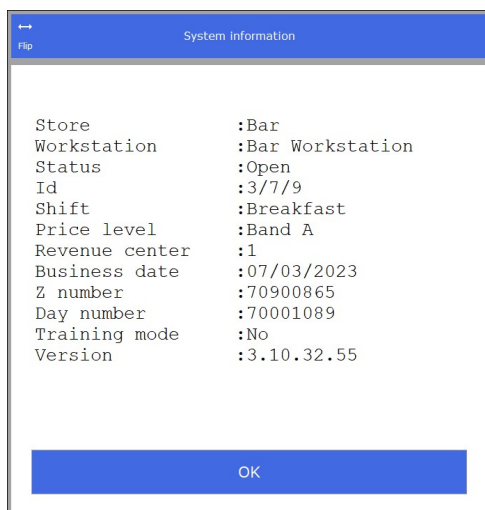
↔
Flip

System information

Store :Bar
Workstation :Bar Workstation
Status :Open
Id :3/7/9
Shift :Breakfast
Price level :Band A
Revenue center :1
Business date :07/03/2023
Z number :70900865
Day number :70001089
Training mode :No
Version :3.10.32.55

OK